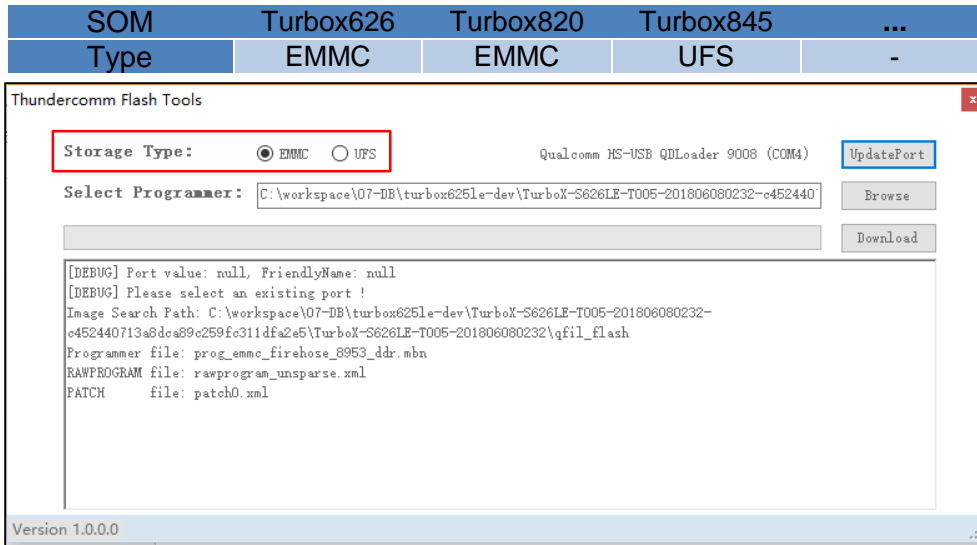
| SOM | Turbox626 | Turbox820 | Turbox845 | ... |
|---|---|---|---|---|
| Type | EMMC | EMMC | UFS | - |

Thundercomm Flash Tools

x

Storage Type: EMMC UFS

Qualcomm HS-USB QDLoader 9008 (COM4)

UpdatePort

Select Programmer: C:\workspace\07-DB\turbox625le-dev\TurboX-S626LE-T005-201806080232-c452440

Browse

Download

[DEBUG] Port value: null, FriendlyName: null
[DEBUG] Please select an existing port !
Image Search Path: C:\workspace\07-DB\turbox625le-dev\TurboX-S626LE-T005-201806080232-c452440713a8dca89c259fc311dfa2e5\TurboX-S626LE-T005-201806080232\qfil_flash
Programmer file: prog_emmc_firehose_8953_ddr.mbn
RAWPROGRAM file: rawprogram_unsparse.xml
PATCH file: patch0.xml

Version 1.0.0.0